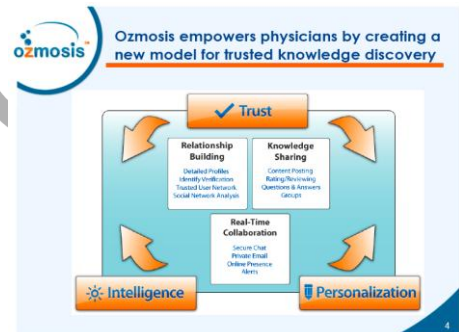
ozmosis

Ozmosis empowers physicians by creating a new model for trusted knowledge discovery

Trust

Relationship Building

Detailed Profiles
Identify Verification
Trusted User Network
Social Network Analysis

Knowledge Sharing

Content Posting
Rating/Reviewing
Questions & Answers
Groups

Real-Time Collaboration

Secure Chat
Private Email
Online Presence
Alerts

Intelligence

Personalization

4